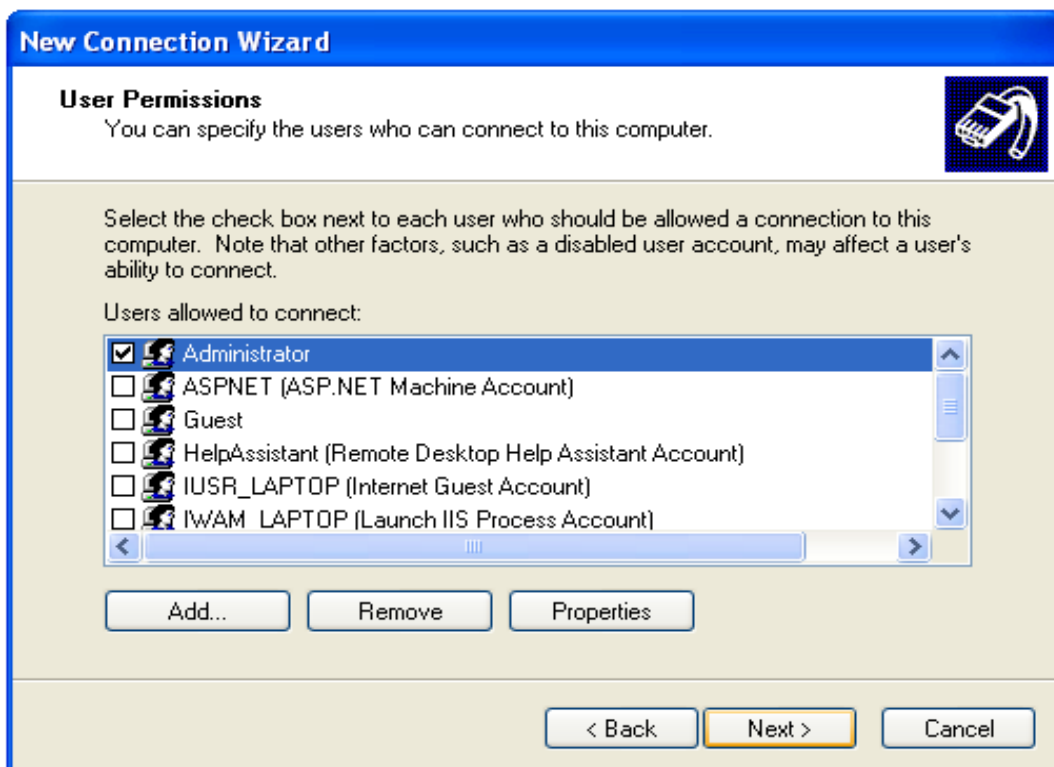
New Connection Wizard

User Permissions
You can specify the users who can connect to this computer.

Select the check box next to each user who should be allowed a connection to this computer. Note that other factors, such as a disabled user account, may affect a user's ability to connect.

Users allowed to connect:

☑ Administrator
☐ ASPNET (ASP.NET Machine Account)
☐ Guest
☐ HelpAssistant (Remote Desktop Help Assistant Account)
☐ IUSR_LAPTOP (Internet Guest Account)
☐ IWAM_LAPTOP (Launch IIS Process Account)

Add...
Remove
Properties

< Back
Next >
Cancel